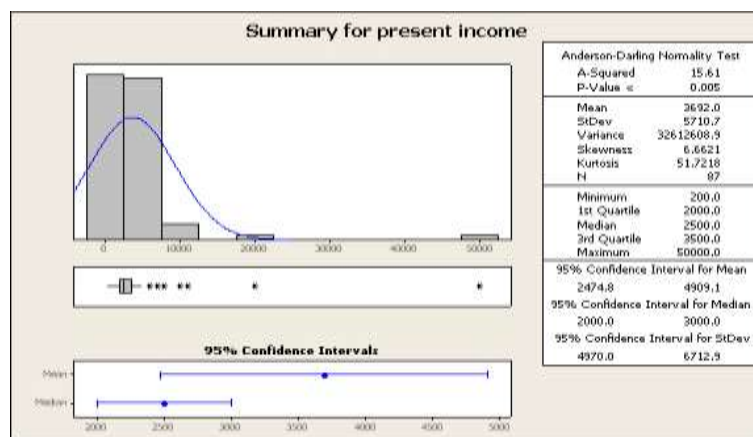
Summary for present income

Anderson-Darling Normality Test
A-Squared 15.61
P-Value < 0.005

Mean 3692.0
StDev 5710.7
Variance 32612608.9
Skewness 6.6621
Kurtosis 51.7218
N 87

Minimum 200.0
1st Quartile 2000.0
Median 2500.0
3rd Quartile 3500.0
Maximum 50000.0

95% Confidence Interval for Mean
2474.8 4909.1
95% Confidence Interval for Median
2000.0 3000.0
95% Confidence Interval for StDev
4970.0 6712.9

0 10000 20000 30000 40000 50000

95% Confidence Intervals

Mean
Median

2000 2500 3000 3500 4000 4500 5000